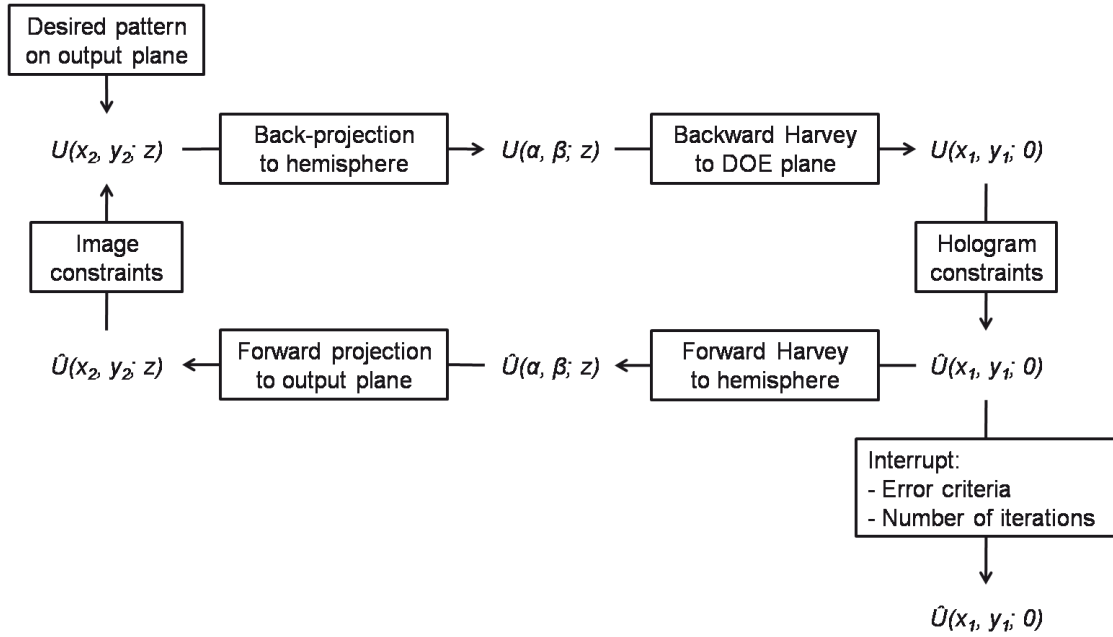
Desired pattern on output plane

$U(x_2, y_2; z)$

Back-projection to hemisphere

$U(\alpha, \beta; z)$

Backward Harvey to DOE plane

$U(x_1, y_1; 0)$

Image constraints

Hologram constraints

$\hat{U}(x_2, y_2; z)$

Forward projection to output plane

$\hat{U}(\alpha, \beta; z)$

Forward Harvey to hemisphere

$\hat{U}(x_1, y_1; 0)$

Interrupt:
- Error criteria
- Number of iterations

$\hat{U}(x_1, y_1; 0)$